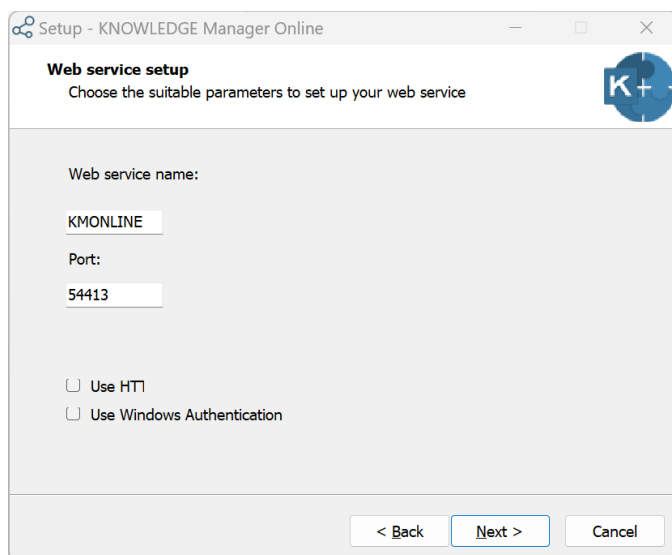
Setup - KNOWLEDGE Manager Online

Web service setup
Choose the suitable parameters to set up your web service

K+

Web service name:

KMONLINE

Port:

54413

Use HTT

Use Windows Authentication

< Back
Next >
Cancel